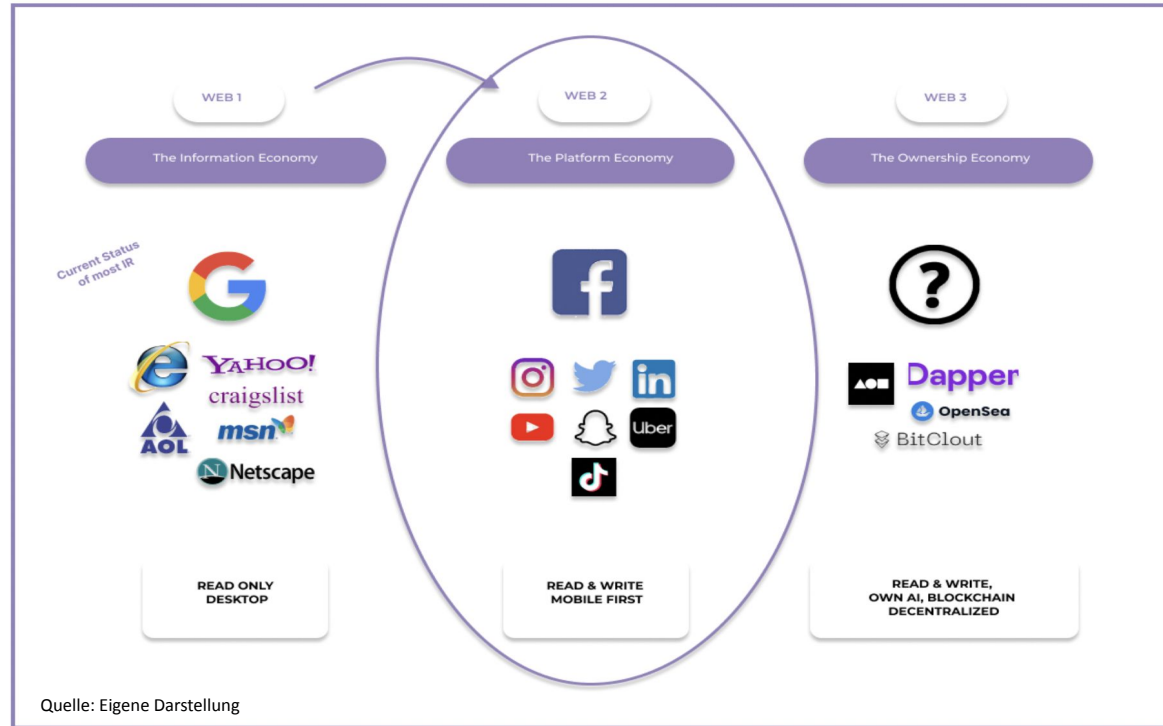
WEB 1

WEB 2

WEB 3

The Information Economy

The Platform Economy

The Ownership Economy

Current Status of most IR

YAHOO!
craigslist
AOL
msn
Netscape

in
Uber

?

Dapper
OpenSea
BitClout

READ ONLY
DESKTOP

READ & WRITE
MOBILE FIRST

READ & WRITE,
OWN AI, BLOCKCHAIN
DECENTRALIZED

Quelle: Eigene Darstellung